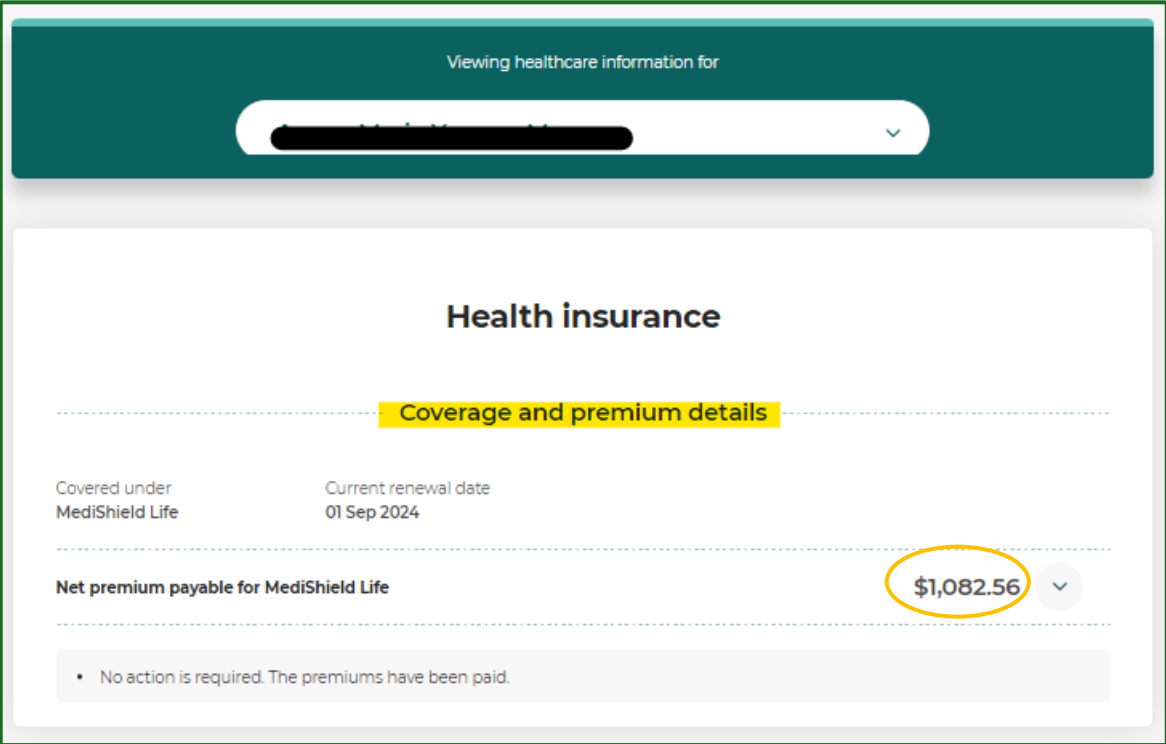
Viewing healthcare information for

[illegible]

Health insurance

Coverage and premium details

Covered under
MediShield Life

Current renewal date
01 Sep 2024

Net premium payable for MediShield Life

$1,082.56

• No action is required. The premiums have been paid.